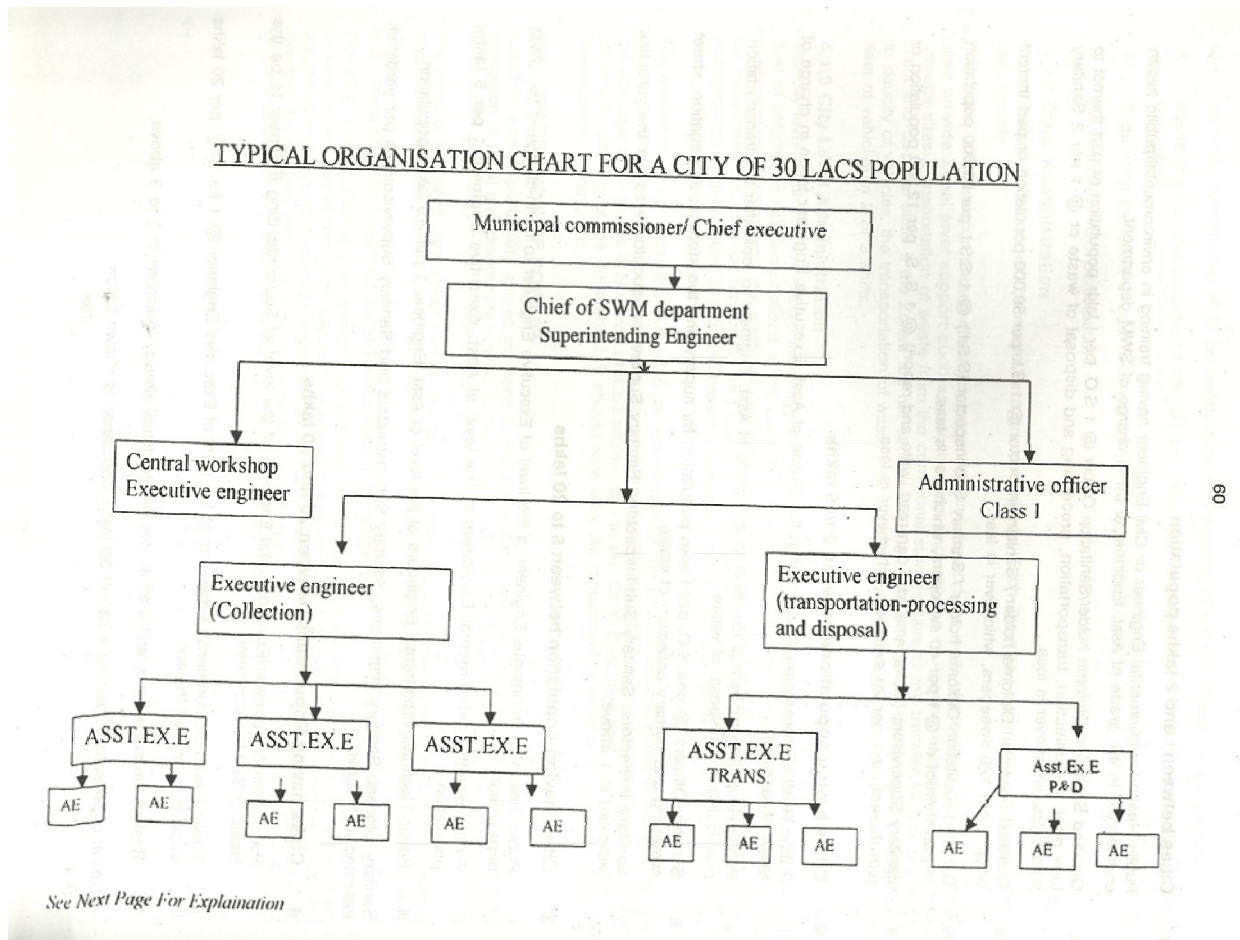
TYPICAL ORGANISATION CHART FOR A CITY OF 30 LACS POPULATION

Municipal commissioner/ Chief executive

Chief of SWM department
Superintending Engineer

Central workshop
Executive engineer

Administrative officer
Class I

Executive engineer
(Collection)

Executive engineer
(transportation-processing and disposal)

ASST.EX.E

ASST.EX.E

ASST.EX.E

ASST.EX.E
TRANS

Asst.Ex.E
P&D

AE

AE

AE

AE

AE

AE

AE

AE

AE

AE

AE

AE

See Next Page For Explaination

60